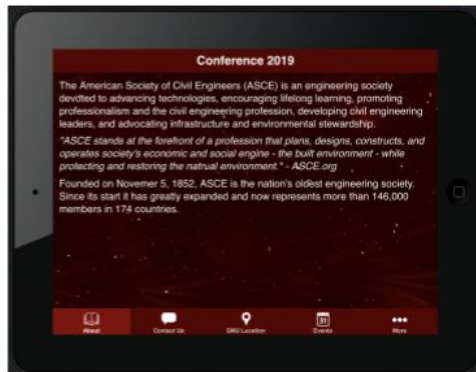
Conference 2019

The American Society of Civil Engineers (ASCE) is an engineering society devdted to advancing technologies, encouraging lifelong learning, promoting professionalism and the civil engineering profession, developing civil engineering leaders, and advocating infrastructure and environmental stewardship.

"ASCE stands at the forefront of a profession that plans, designs, constructs, and operates society's economic and social engine - the built environment - while protecting and restoring the natrual environment." - ASCE.org

Founded on Novemer 5, 1852, ASCE is the nation's oldest engineering society. Since its start it has greatly expanded and now represents more than 146,000 members in 174 countries.

About
Contact Us
SMU Location
31
Events
More